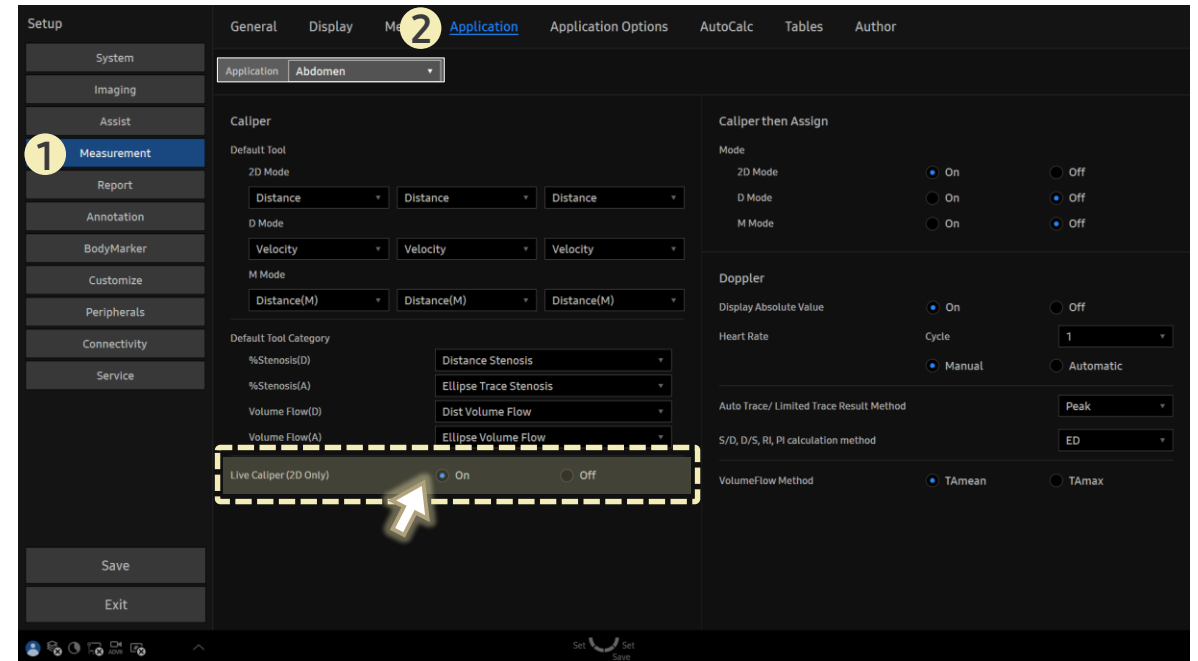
Setup

System
Imaging
Assist
1 Measurement
Report
Annotation
BodyMarker
Customize
Peripherals
Connectivity
Service

Save
Exit

General Display Me 2 Application Application Options AutoCalc Tables Author

Application Abdomen

Caliper
Default Tool
2D Mode
Distance Distance Distance
D Mode
Velocity Velocity Velocity
M Mode
Distance(M) Distance(M) Distance(M)

Default Tool Category
%Stenosis(D) Distance Stenosis
%Stenosis(A) Ellipse Trace Stenosis
Volume Flow(D) Dist Volume Flow
Volume Flow(A) Ellipse Volume Flow

Live Caliper (2D Only) On Off

Caliper then Assign
Mode
2D Mode On Off
D Mode On Off
M Mode On Off

Doppler
Display Absolute Value On Off
Heart Rate Cycle 1
Manual Automatic

Auto Trace/ Limited Trace Result Method Peak
S/D, D/S, RI, PI calculation method ED

VolumeFlow Method TAmean TAmax

Set Set
Save